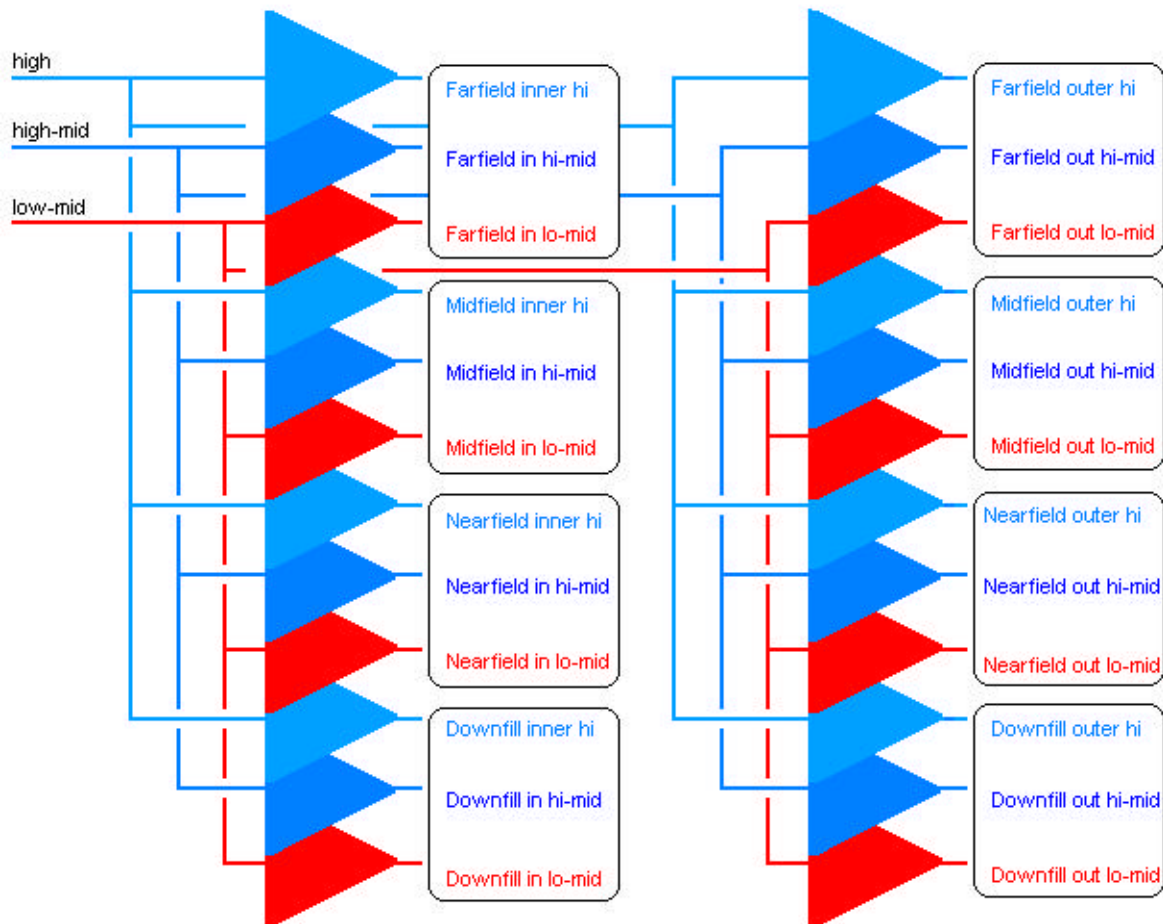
high

high-mid

low-mid

Farfield inner hi

Farfield in hi-mid

Farfield in lo-mid

Midfield inner hi

Midfield in hi-mid

Midfield in lo-mid

Nearfield inner hi

Nearfield in hi-mid

Nearfield in lo-mid

Downfill inner hi

Downfill in hi-mid

Downfill in lo-mid

Farfield outer hi

Farfield out hi-mid

Farfield out lo-mid

Midfield outer hi

Midfield out hi-mid

Midfield out lo-mid

Nearfield outer hi

Nearfield out hi-mid

Nearfield out lo-mid

Downfill outer hi

Downfill out hi-mid

Downfill out lo-mid